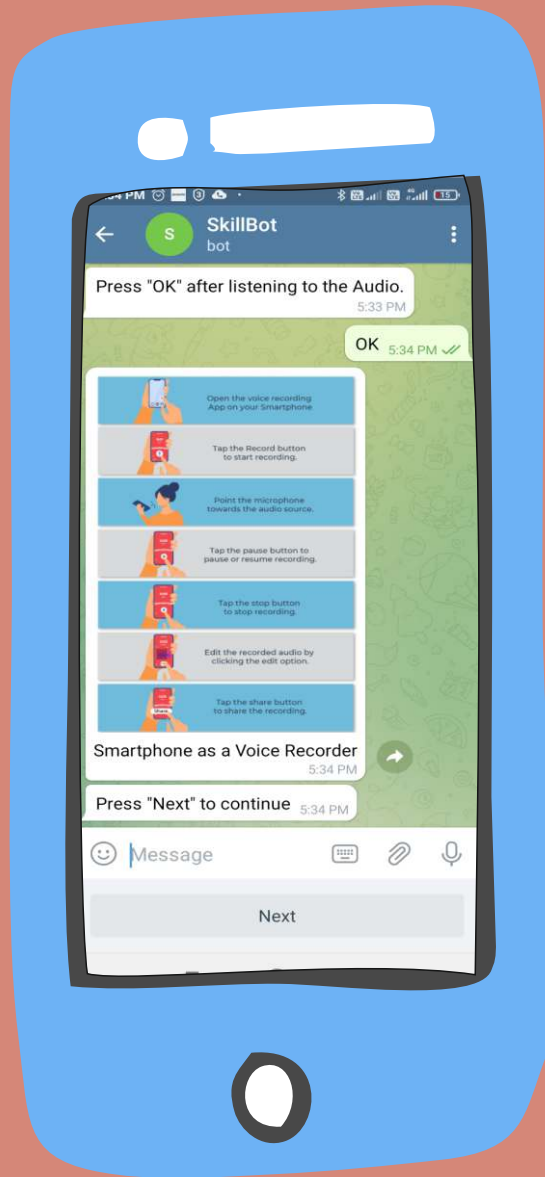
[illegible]PM

15

S

SkillBot

bot

Press "OK" after listening to the Audio.

5:33 PM

OK 5:34 PM

Open the voice recording App on your Smartphone

Tap the Record button to start recording.

Point the microphone towards the audio source.

Tap the pause button to pause or resume recording.

Tap the stop button to stop recording.

Edit the recorded audio by clicking the edit option.

Tap the share button to share the recording.

Share

Smartphone as a Voice Recorder

5:34 PM

Press "Next" to continue 5:34 PM

Message

Next